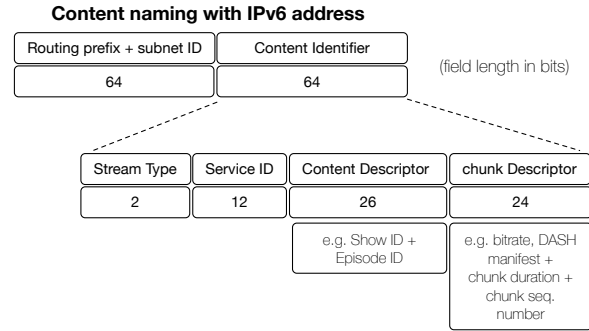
Content naming with IPv6 address

| Routing prefix + subnet ID | Content Identifier |
|---|---|
| 64 | 64 |

(field length in bits)

| Stream Type | Service ID | Content Descriptor | chunk Descriptor |
|---|---|---|---|
| 2 | 12 | 26 | 24 |

e.g. Show ID + Episode ID

e.g. bitrate, DASH manifest + chunk duration + chunk seq. number